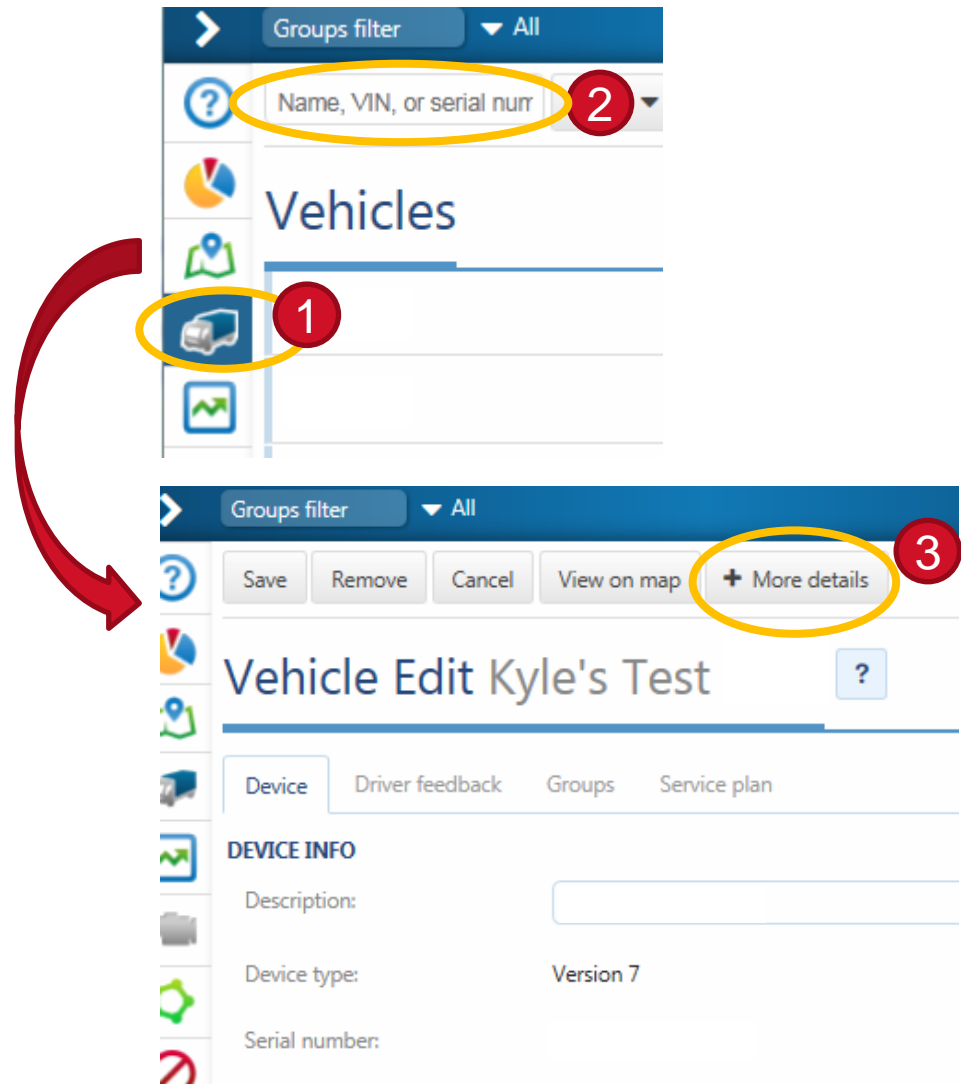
Groups filter All

Name, VIN, or serial num

2

Vehicles

1

Groups filter All

Save Remove Cancel View on map + More details

3

Vehicle Edit Kyle's Test ?

Device Driver feedback Groups Service plan

DEVICE INFO

Description:

Device type: Version 7

Serial number: